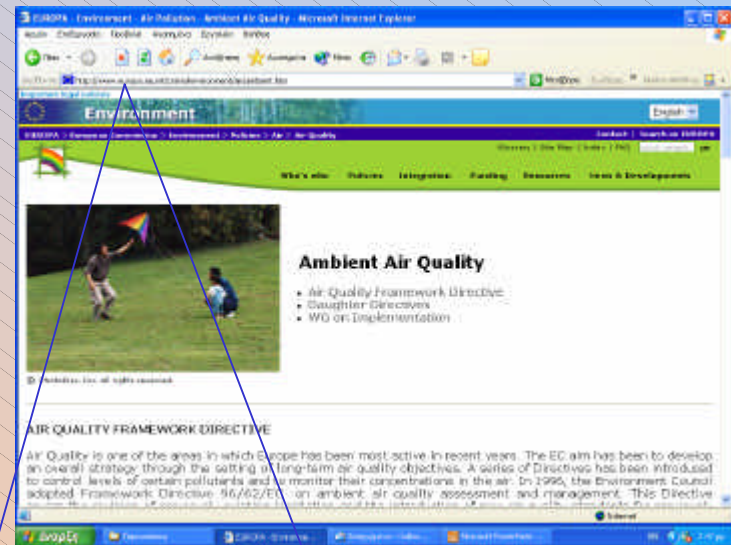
EUROPA - Environment - Air Pollution - Ambient Air Quality - Microsoft Internet Explorer

Environment

English

EUROPA > European Commission > Environment > Policies > Air > Air Quality

Contact | Search on EUROPA

What's new | Policies | Integration | Funding | Resources | News & Developments

Ambient Air Quality

• Air Quality Framework Directive
• Daughter Directives
• WG on Implementation

AIR QUALITY FRAMEWORK DIRECTIVE

Air Quality is one of the areas in which Europe has been most active in recent years. The EC aim has been to develop an overall strategy through the setting of long-term air quality objectives. A series of Directives has been introduced to control levels of certain pollutants and to monitor their concentrations in the air. In 1996, the Environment Council adopted Framework Directive 96/62/EC on ambient air quality assessment and management. This Directive

Internet

έναρξη